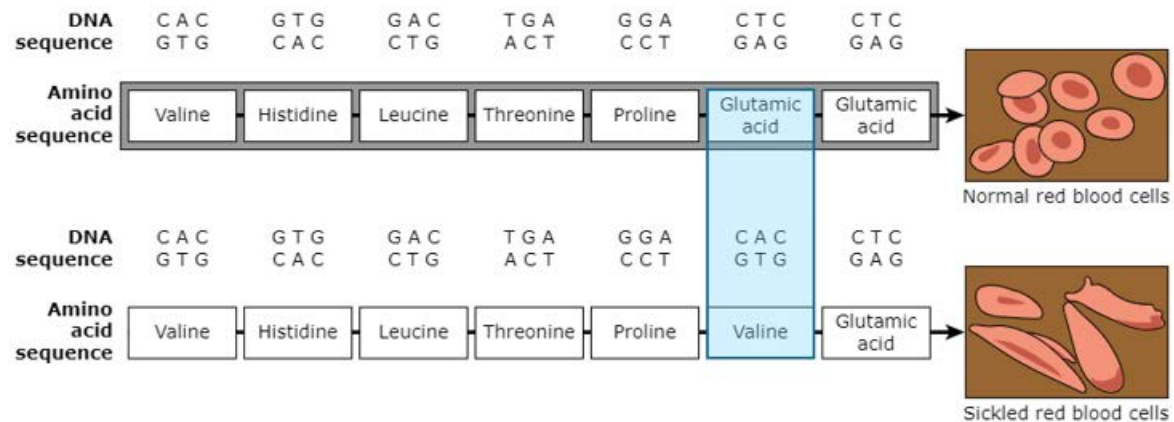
| DNA sequence | CAC GTG | GTG CAC | GAC CTG | TGA ACT | GGA CCT | CTC GAG | CTC GAG |
|---|---|---|---|---|---|---|---|
| Amino acid sequence | Valine | Histidine | Leucine | Threonine | Proline | Glutamic acid | Glutamic acid |

Normal red blood cells

| DNA sequence | CAC GTG | GTG CAC | GAC CTG | TGA ACT | GGA CCT | CAC GTG | CTC GAG |
|---|---|---|---|---|---|---|---|
| Amino acid sequence | Valine | Histidine | Leucine | Threonine | Proline | Valine | Glutamic acid |

Sickled red blood cells